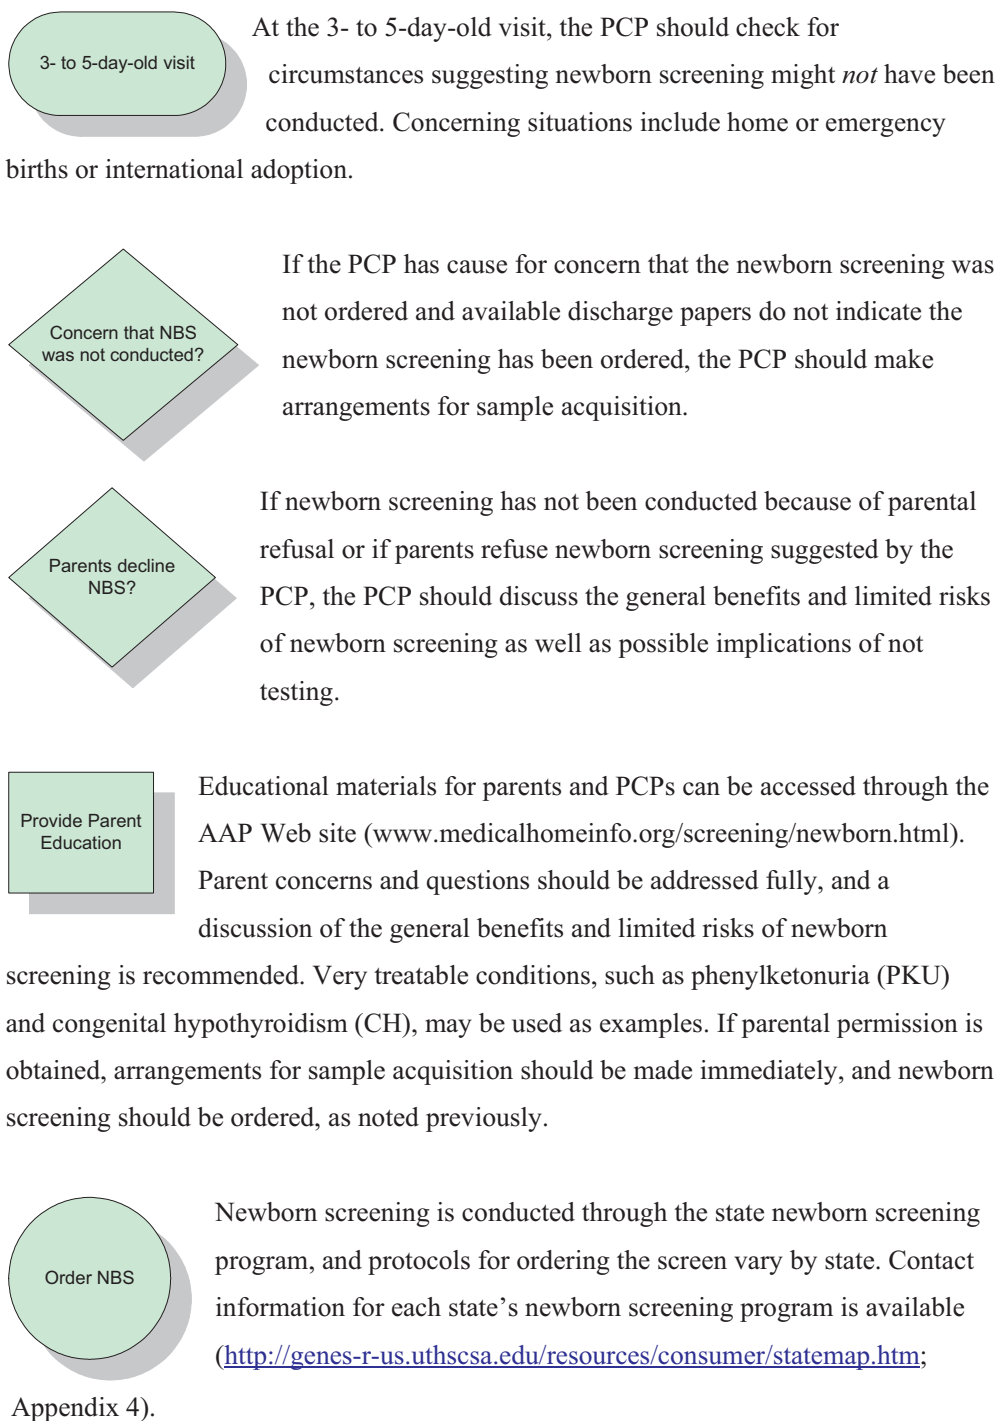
3- to 5-day-old visit

At the 3- to 5-day-old visit, the PCP should check for circumstances suggesting newborn screening might *not* have been conducted. Concerning situations include home or emergency births or international adoption.

Concern that NBS was not conducted?

If the PCP has cause for concern that the newborn screening was not ordered and available discharge papers do not indicate the newborn screening has been ordered, the PCP should make arrangements for sample acquisition.

Parents decline NBS?

If newborn screening has not been conducted because of parental refusal or if parents refuse newborn screening suggested by the PCP, the PCP should discuss the general benefits and limited risks of newborn screening as well as possible implications of not testing.

Provide Parent Education

Educational materials for parents and PCPs can be accessed through the AAP Web site (www.medicalhomeinfo.org/screening/newborn.html). Parent concerns and questions should be addressed fully, and a discussion of the general benefits and limited risks of newborn screening is recommended. Very treatable conditions, such as phenylketonuria (PKU) and congenital hypothyroidism (CH), may be used as examples. If parental permission is obtained, arrangements for sample acquisition should be made immediately, and newborn screening should be ordered, as noted previously.

Order NBS

Newborn screening is conducted through the state newborn screening program, and protocols for ordering the screen vary by state. Contact information for each state's newborn screening program is available (http://genes-r-us.uthscsa.edu/resources/consumer/statemap.htm; Appendix 4).